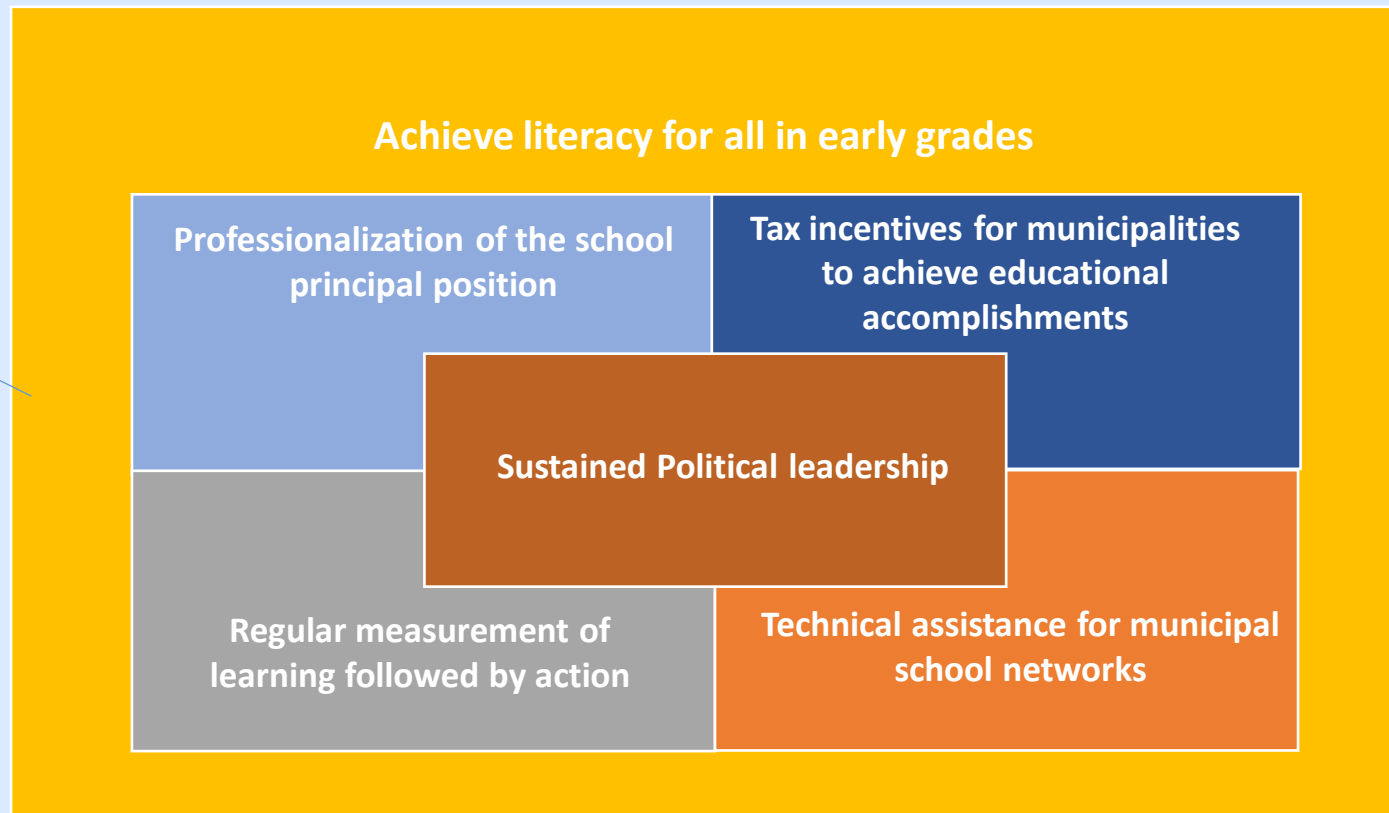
Achieve literacy for all in early grades

Professionalization of the school principal position

Tax incentives for municipalities to achieve educational accomplishments

Sustained Political leadership

Regular measurement of learning followed by action

Technical assistance for municipal school networks